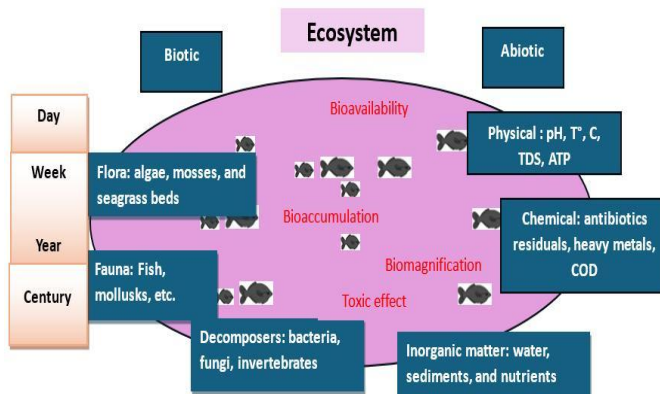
Ecosystem

Biotic

Abiotic

Day

Week

Year

Century

Bioavailability

Physical : pH, T°, C, TDS, ATP

Flora: algae, mosses, and seagrass beds

Bioaccumulation

Chemical: antibiotics residuals, heavy metals, COD

Biomagnification

Fauna: Fish, mollusks, etc.

Toxic effect

Decomposers: bacteria, fungi, invertebrates

Inorganic matter: water, sediments, and nutrients